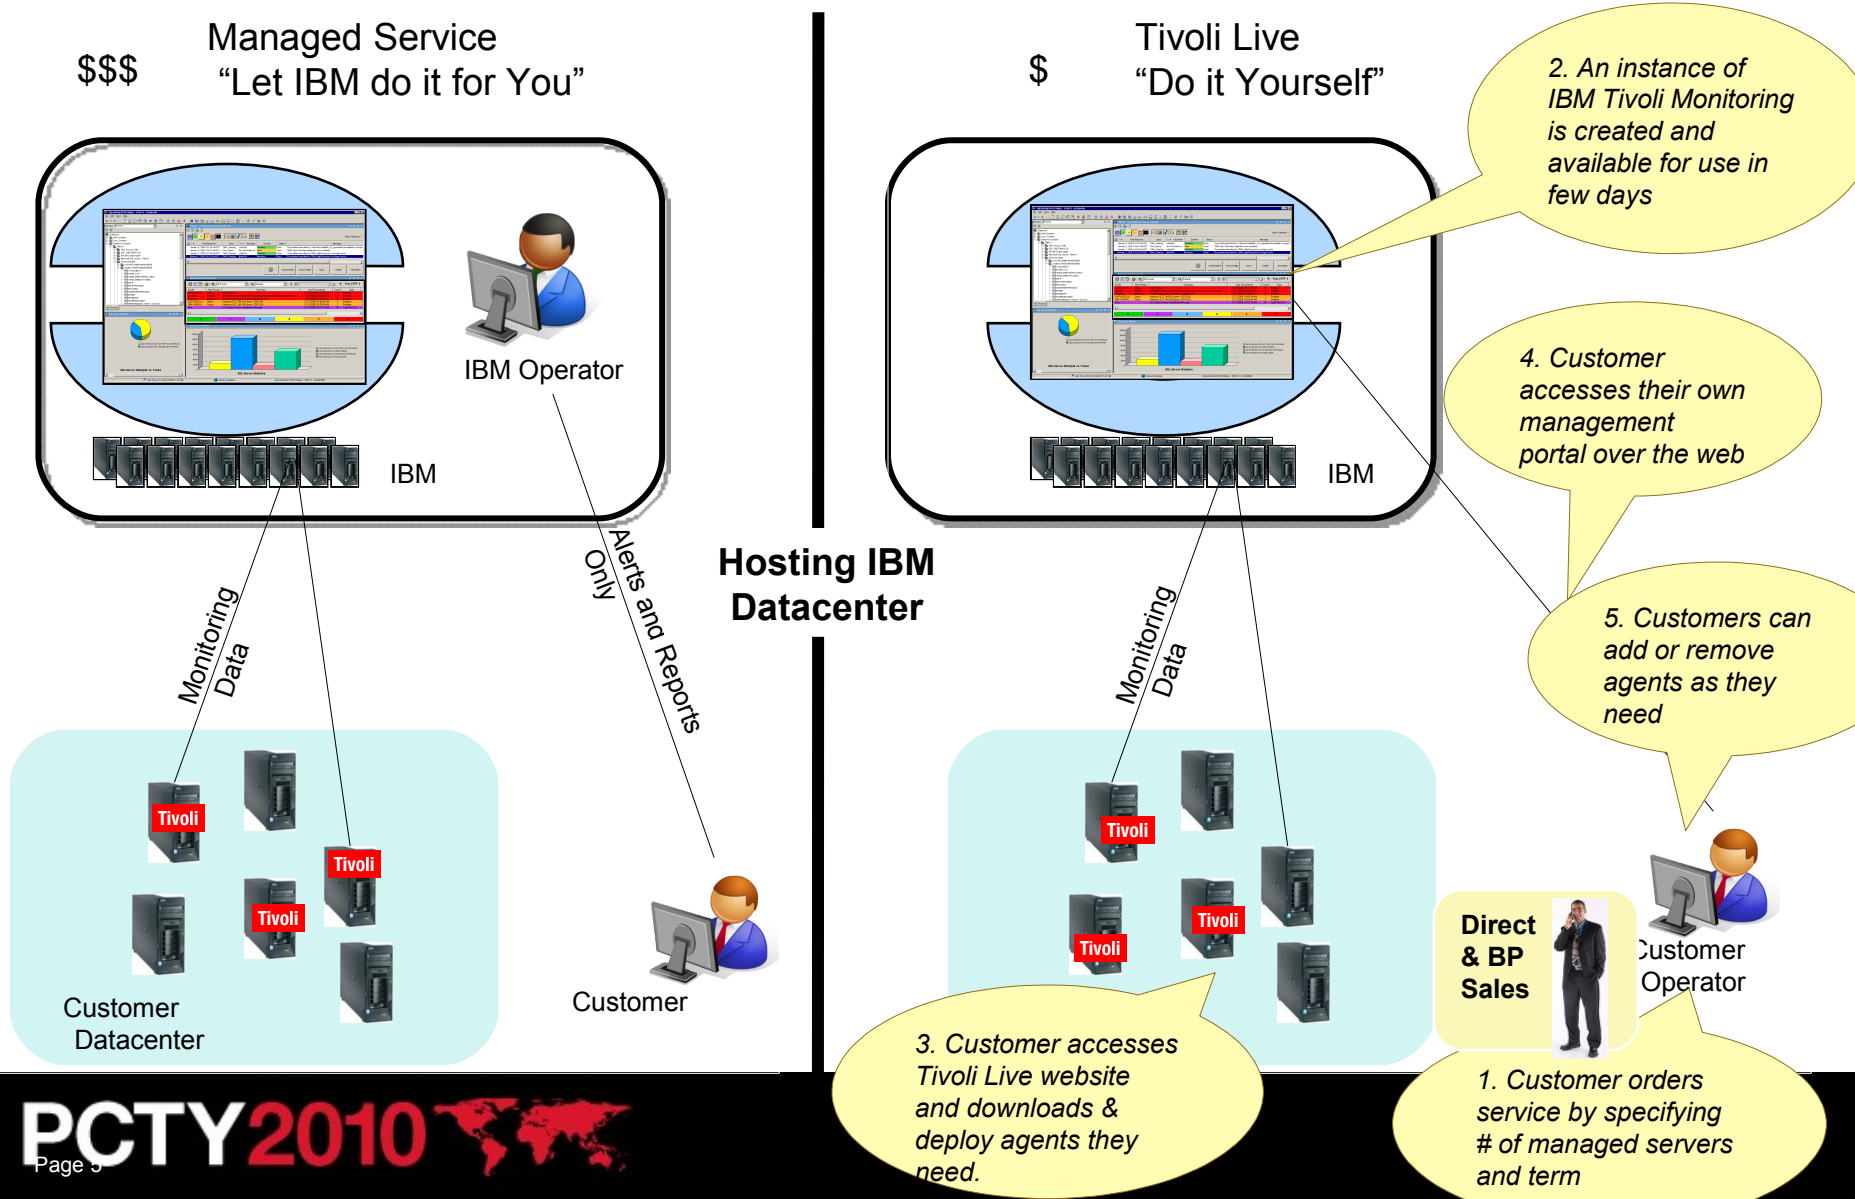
$$$

Managed Service
"Let IBM do it for You"

IBM Operator

IBM

Monitoring Data

Alerts and Reports Only

Tivoli

Tivoli

Tivoli

Customer Datacenter

Customer

Hosting IBM Datacenter

$

Tivoli Live
"Do it Yourself"

2. An instance of IBM Tivoli Monitoring is created and available for use in few days

4. Customer accesses their own management portal over the web

IBM

Monitoring Data

5. Customers can add or remove agents as they need

Tivoli

Tivoli

Tivoli

Direct & BP Sales

Customer Operator

3. Customer accesses Tivoli Live website and downloads & deploy agents they need.

1. Customer orders service by specifying # of managed servers and term

PCTY2010

Page 5